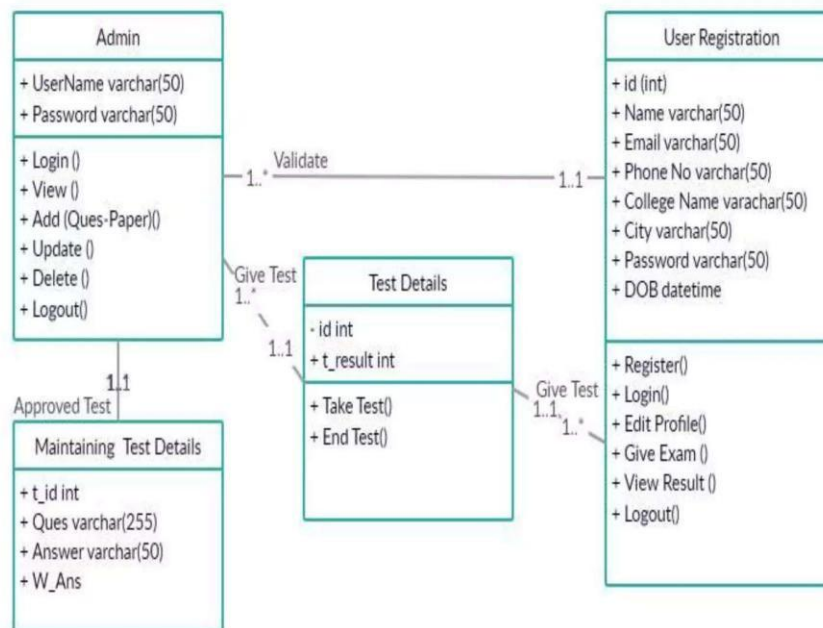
Admin

+ UserName varchar(50)
+ Password varchar(50)

+ Login ()
+ View ()
+ Add (Ques-Paper)()
+ Update ()
+ Delete ()
+ Logout()

Validate
1..*
1..1

User Registration

+ id (int)
+ Name varchar(50)
+ Email varchar(50)
+ Phone No varchar(50)
+ College Name varachar(50)
+ City varchar(50)
+ Password varchar(50)
+ DOB datetime

+ Register()
+ Login()
+ Edit Profile()
+ Give Exam ()
+ View Result ()
+ Logout()

Give Test
1..*
1..1

Test Details

- id int
+ t_result int

+ Take Test()
+ End Test()

Give Test
1..1
1..*

1..1
Approved Test

Maintaining Test Details

+ t_id int
+ Ques varchar(255)
+ Answer varchar(50)
+ W_Ans